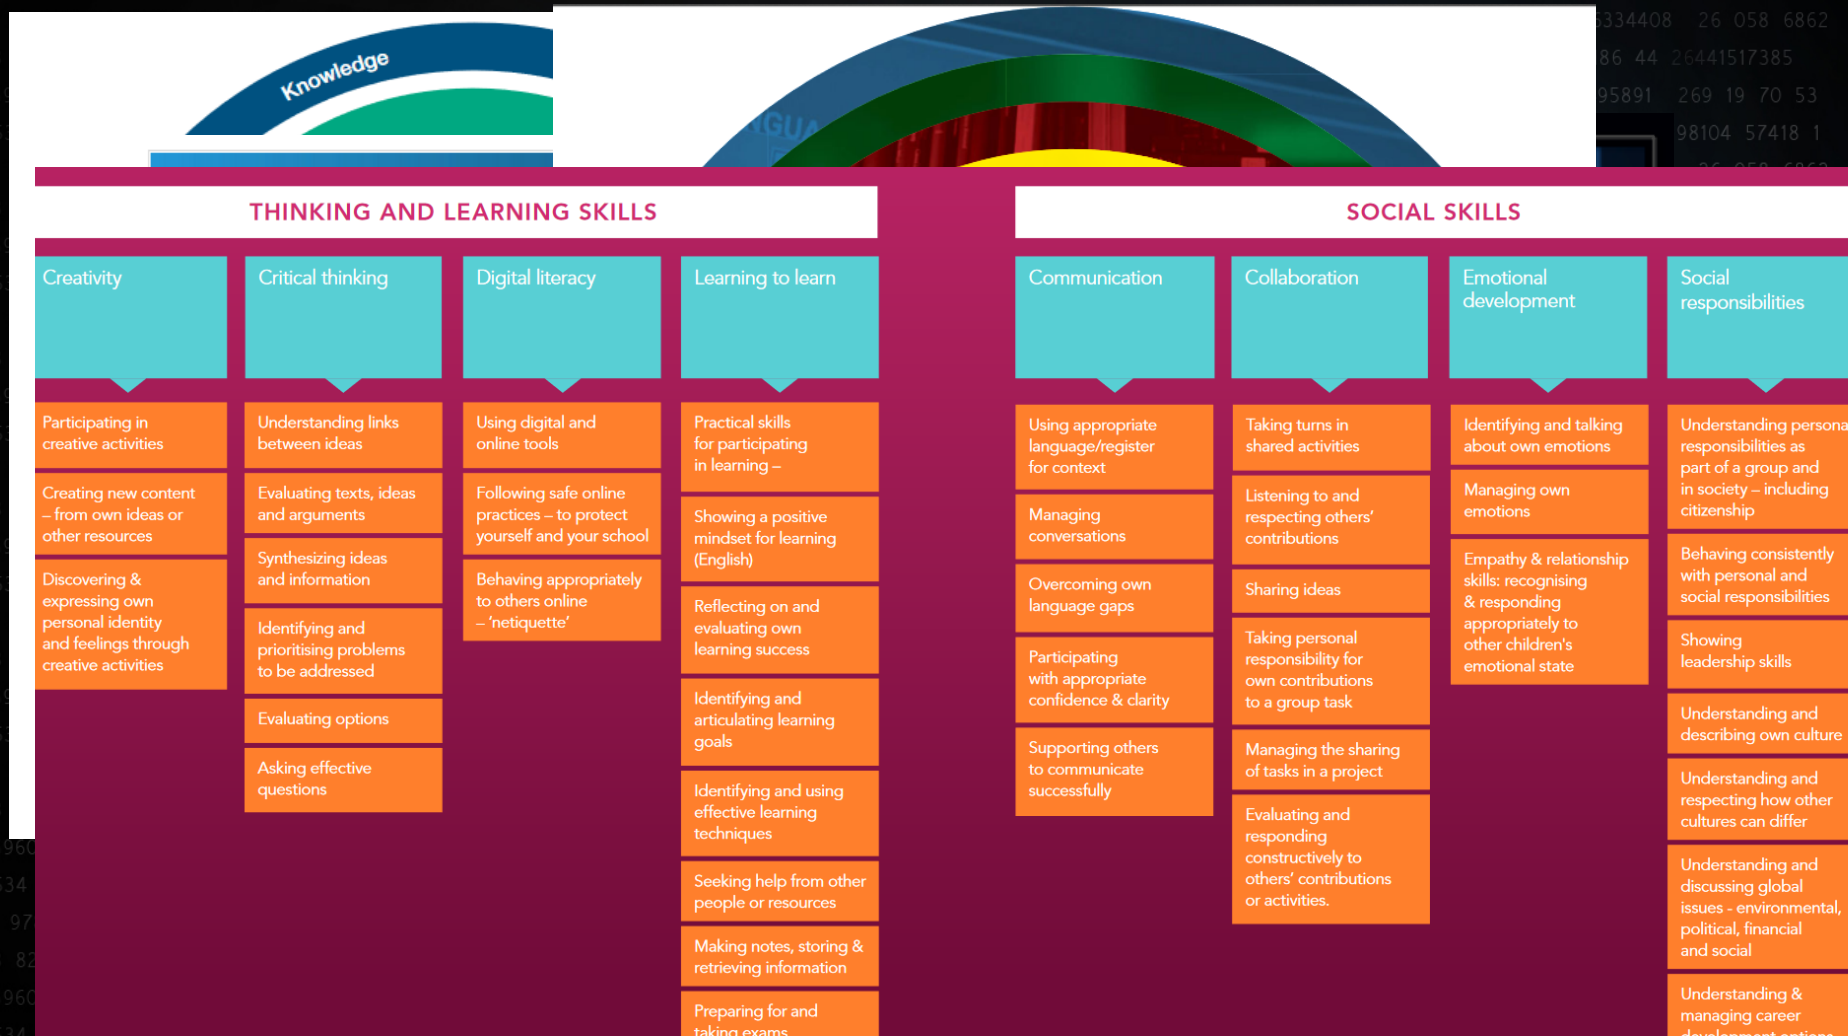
Knowledge

334408 26 058 6862
86 44 26441517385
95891 269 19 70 53
98104 57418 1

THINKING AND LEARNING SKILLS

SOCIAL SKILLS

Creativity

Participating in creative activities

Creating new content – from own ideas or other resources

Discovering & expressing own personal identity and feelings through creative activities

Critical thinking

Understanding links between ideas

Evaluating texts, ideas and arguments

Synthesizing ideas and information

Identifying and prioritising problems to be addressed

Evaluating options

Asking effective questions

Digital literacy

Using digital and online tools

Following safe online practices – to protect yourself and your school

Behaving appropriately to others online – 'netiquette'

Learning to learn

Practical skills for participating in learning –

Showing a positive mindset for learning (English)

Reflecting on and evaluating own learning success

Identifying and articulating learning goals

Identifying and using effective learning techniques

Seeking help from other people or resources

Making notes, storing & retrieving information

Preparing for and taking exams

Communication

Using appropriate language/register for context

Managing conversations

Overcoming own language gaps

Participating with appropriate confidence & clarity

Supporting others to communicate successfully

Collaboration

Taking turns in shared activities

Listening to and respecting others' contributions

Sharing ideas

Taking personal responsibility for own contributions to a group task

Managing the sharing of tasks in a project

Evaluating and responding constructively to others' contributions or activities.

Emotional development

Identifying and talking about own emotions

Managing own emotions

Empathy & relationship skills: recognising & responding appropriately to other children's emotional state

Social responsibilities

Understanding persona responsibilities as part of a group and in society – including citizenship

Behaving consistently with personal and social responsibilities

Showing leadership skills

Understanding and describing own culture

Understanding and respecting how other cultures can differ

Understanding and discussing global issues - environmental, political, financial and social

Understanding & managing career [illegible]